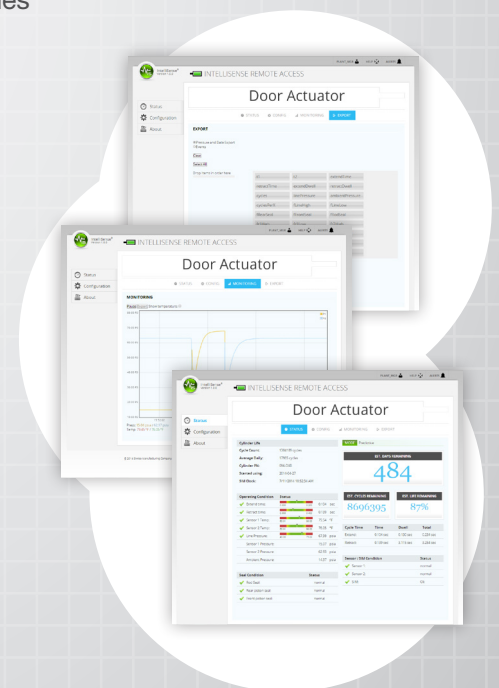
ules

INTELLISENSE REMOTE ACCESS

Door Actuator

Status
Configuration
About

EXPORT

INTELLISENSE REMOTE ACCESS

Door Actuator

Status
Configuration
About

MONITORING

INTELLISENSE REMOTE ACCESS

Door Actuator

Status
Configuration
About

Cylinder Life

EST. DAYS REMAINING

484

EST. CYCLES REMAINING

8696395

EST. LIFE REMAINING

87%

Operating Condition

Status

Seal Condition

Status

Cycle Time

Time

Sensor / Aid Condition

Status